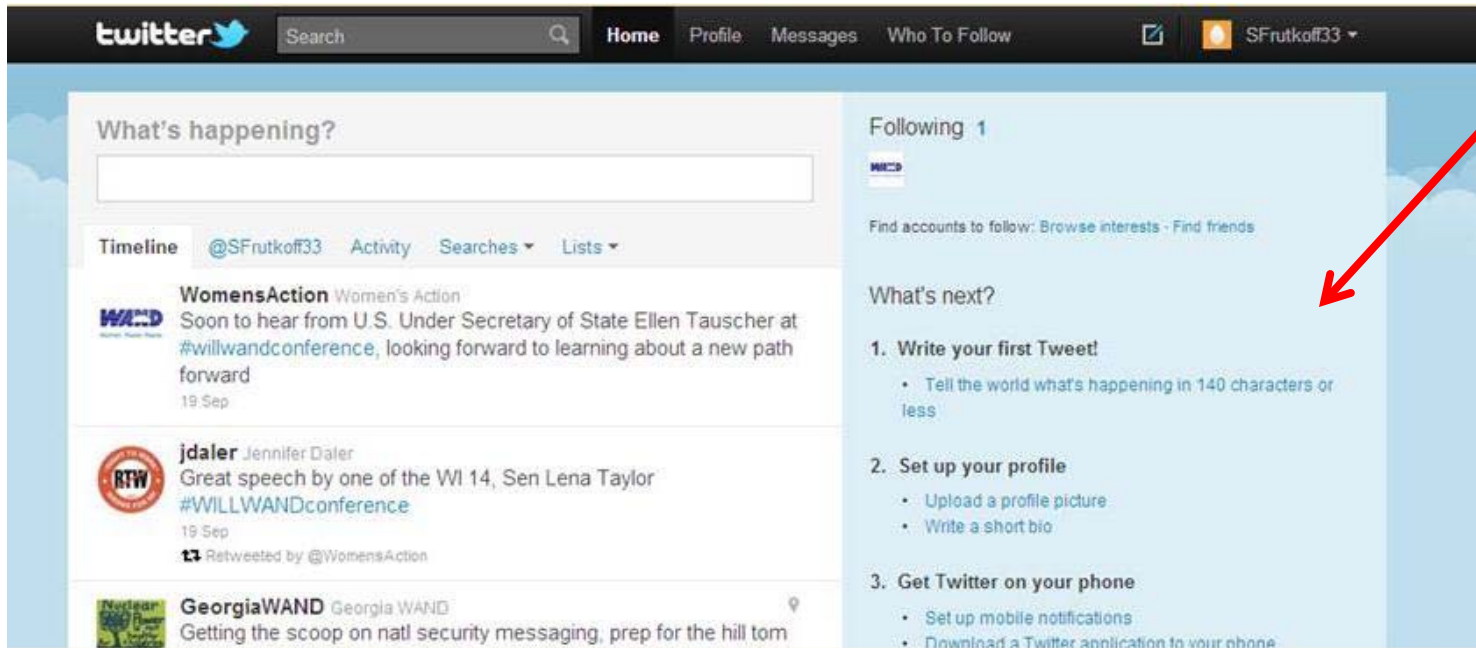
twitter Search Home Profile Messages Who To Follow SFrutkoff33

What's happening?

Timeline @SFrutkoff33 Activity Searches Lists

WAND
WomensAction Women's Action
Soon to hear from U.S. Under Secretary of State Ellen Tauscher at #willwandconference, looking forward to learning about a new path forward
19 Sep

RTW
jdaler Jennifer Daler
Great speech by one of the WI 14, Sen Lena Taylor #WILLWANDconference
19 Sep
Retweeted by @WomensAction

Nuclear
GeorgiaWAND Georgia WAND
Getting the scoop on natl security messaging, prep for the hill tom

Following 1

WAND

Find accounts to follow: Browse interests · Find friends

What's next?

1. Write your first Tweet!
• Tell the world what's happening in 140 characters or less

2. Set up your profile
• Upload a profile picture
• Write a short bio

3. Get Twitter on your phone
• Set up mobile notifications
• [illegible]